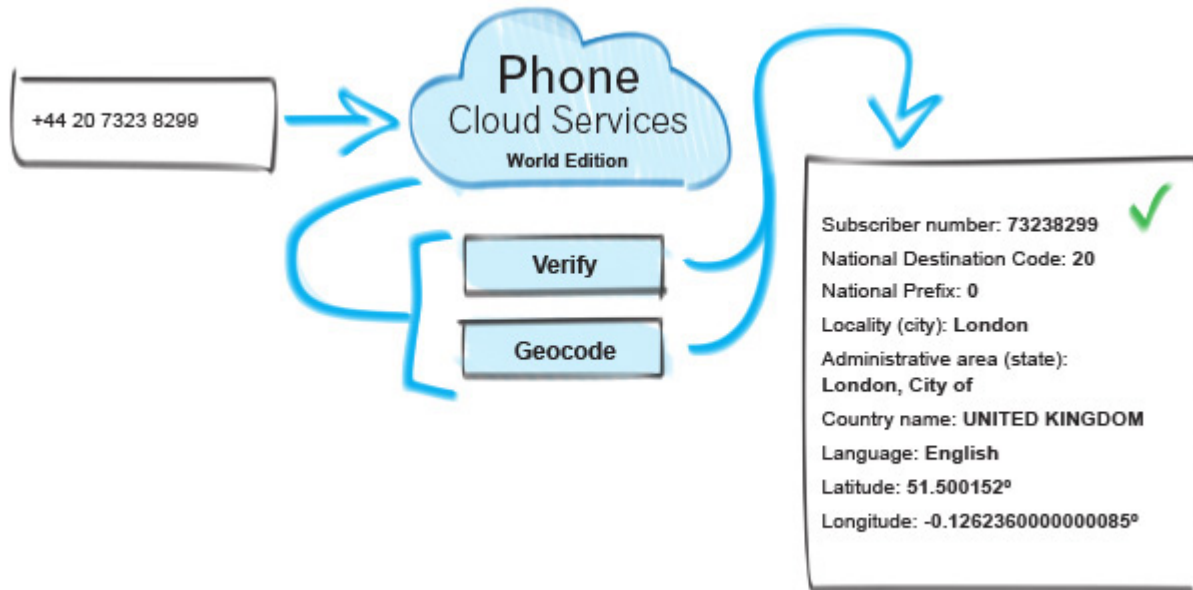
+44 20 7323 8299

Phone
Cloud Services
World Edition

Verify

Geocode

Subscriber number: 73238299
National Destination Code: 20
National Prefix: 0
Locality (city): London
Administrative area (state): London, City of
Country name: UNITED KINGDOM
Language: English
Latitude: 51.500152º
Longitude: -0.1262360000000085º